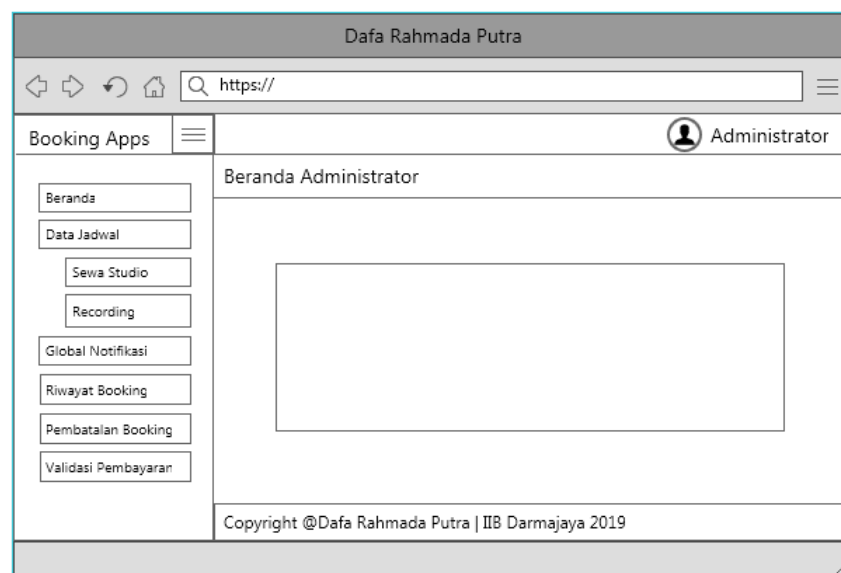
Dafa Rahmada Putra

https://

Booking Apps

Administrator

Beranda

Data Jadwal

Sewa Studio

Recording

Global Notifikasi

Riwayat Booking

Pembatalan Booking

Validasi Pembayaran

Beranda Administrator

Copyright @Dafa Rahmada Putra | IIB Darmajaya 2019